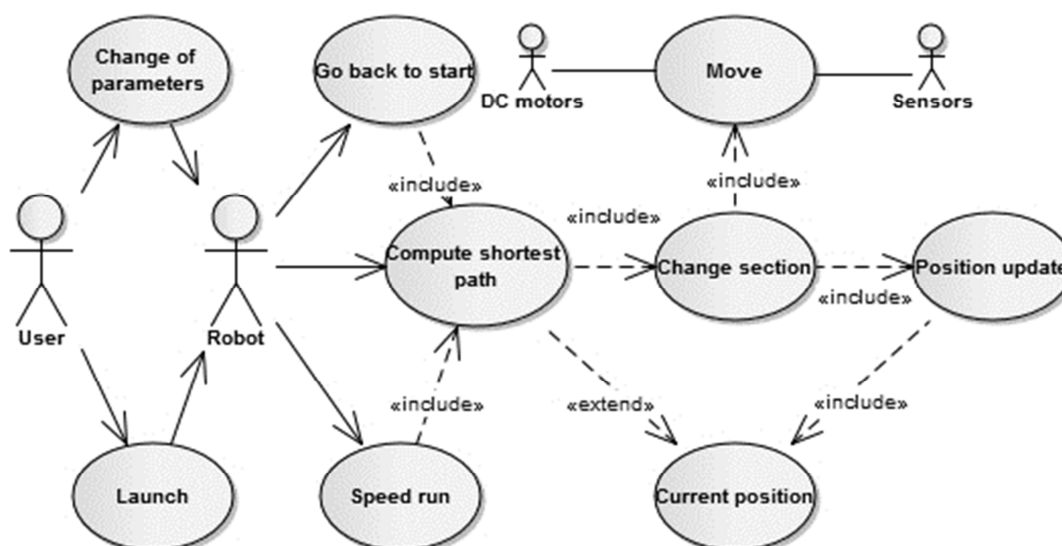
Change of parameters

Go back to start

DC motors

Move

Sensors

«include»

«include»

«include»

User

Robot

Compute shortest path

Change section

Position update

«include»

«include»

«extend»

«include»

Launch

Speed run

Current position